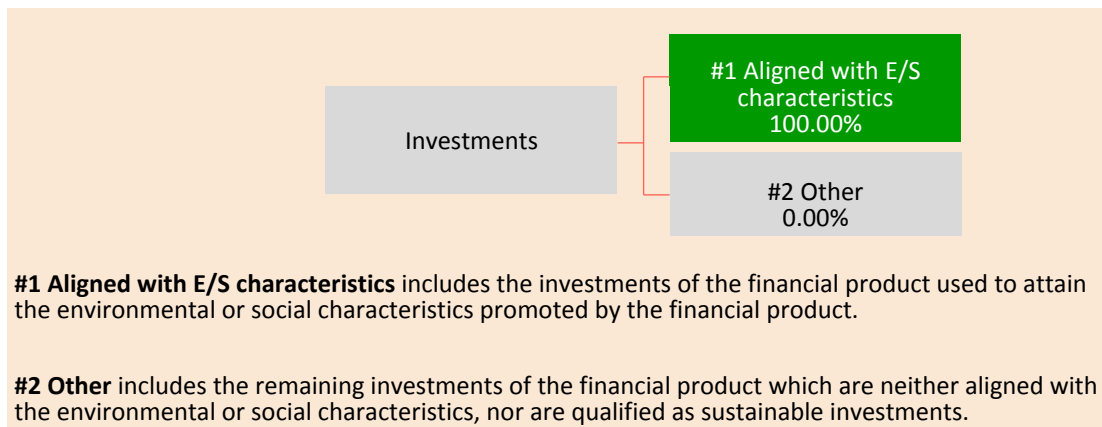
Investments

#1 Aligned with E/S characteristics
100.00%

#2 Other
0.00%

**#1 Aligned with E/S characteristics** includes the investments of the financial product used to attain the environmental or social characteristics promoted by the financial product.

**#2 Other** includes the remaining investments of the financial product which are neither aligned with the environmental or social characteristics, nor are qualified as sustainable investments.